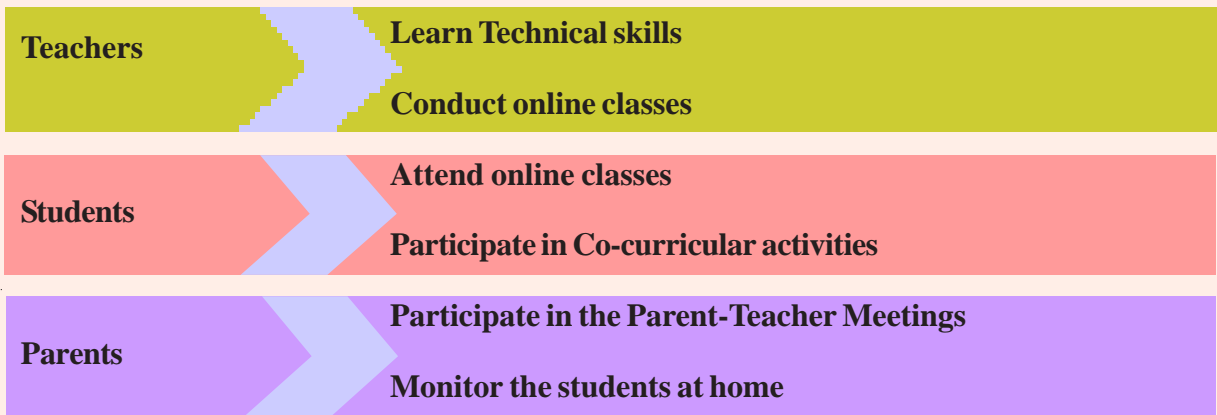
Teachers

Learn Technical skills

Conduct online classes

Students

Attend online classes

Participate in Co-curricular activities

Parents

Participate in the Parent-Teacher Meetings

Monitor the students at home